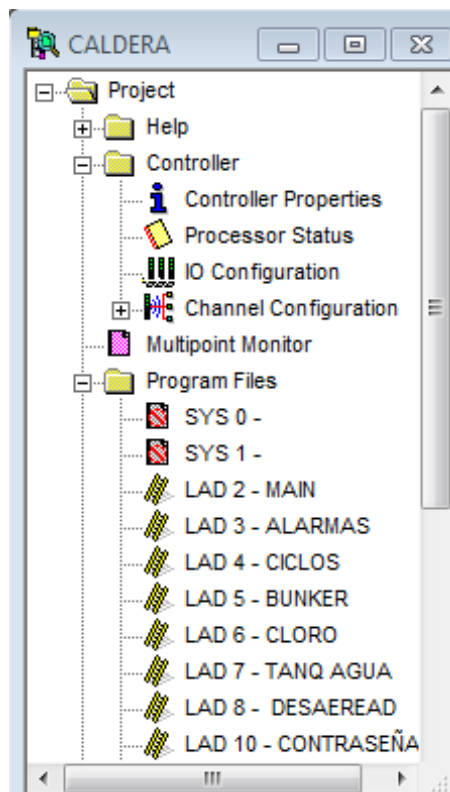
CALDERA

Project
Help
Controller
Controller Properties
Processor Status
IO Configuration
Channel Configuration
Multipoint Monitor
Program Files
SYS 0 -
SYS 1 -
LAD 2 - MAIN
LAD 3 - ALARMAS
LAD 4 - CICLOS
LAD 5 - BUNKER
LAD 6 - CLORO
LAD 7 - TANQ AGUA
LAD 8 - DESAEREAD
LAD 10 - CONTRASEÑA